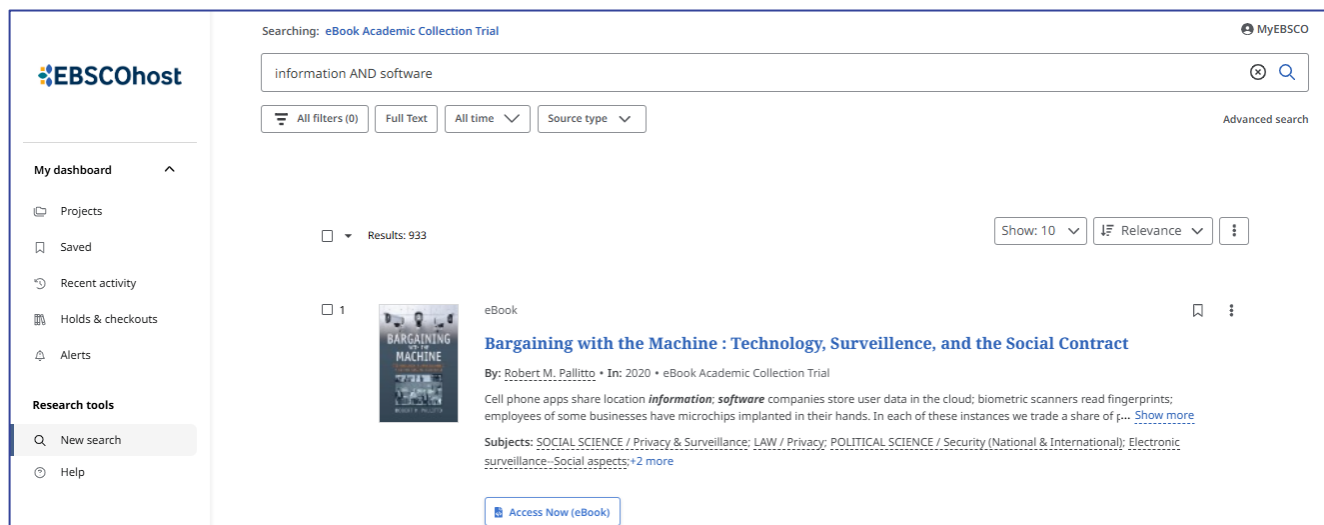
EBSCOhost

My dashboard

Projects

Saved

Recent activity

Holds & checkouts

Alerts

Research tools

New search

Help

Searching: eBook Academic Collection Trial

MyEBSCO

information AND software

All filters (0)

Full Text

All time

Source type

Advanced search

Results: 933

Show: 10

Relevance

1

BARGAINING WITH THE MACHINE

ROBERT M. PALLITTO

eBook

Bargaining with the Machine : Technology, Surveillence, and the Social Contract

By: Robert M. Pallitto • In: 2020 • eBook Academic Collection Trial

Cell phone apps share location information; software companies store user data in the cloud; biometric scanners read fingerprints; employees of some businesses have microchips implanted in their hands. In each of these instances we trade a share of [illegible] Show more

Subjects: SOCIAL SCIENCE / Privacy & Surveillance; LAW / Privacy; POLITICAL SCIENCE / Security (National & International); Electronic surveillance--Social aspects; +2 more

Access Now (eBook)